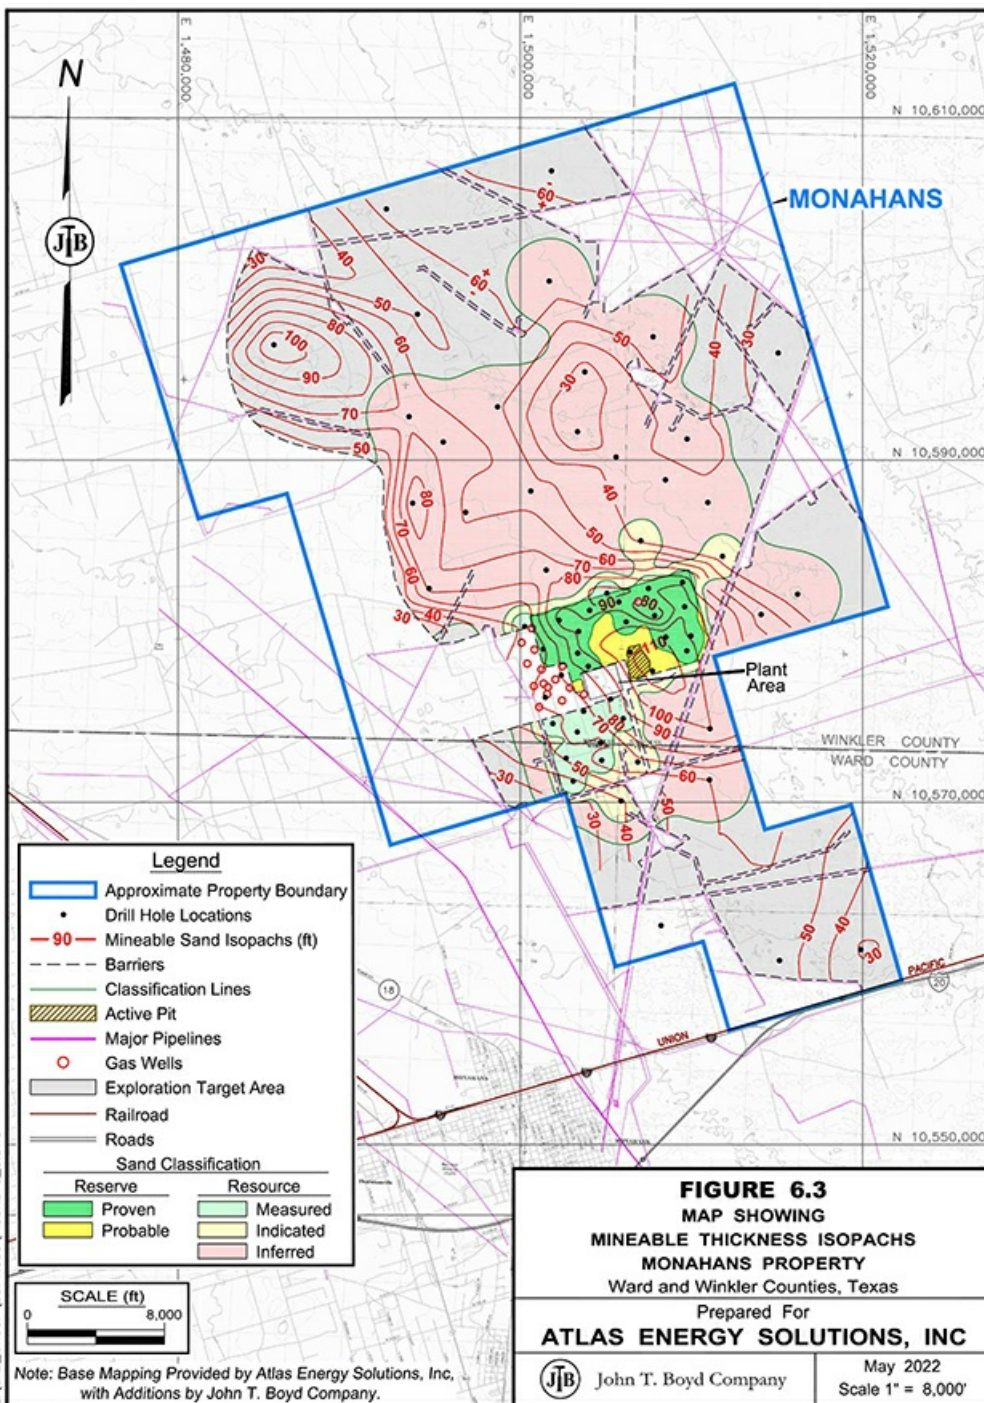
N

JTB

E 1,480,000

E 1,500,000

E 1,520,000

N 10,610,000

N 10,590,000

N 10,570,000

N 10,550,000

MONAHANS

30 40 50 60 60 80 100 90 70 50 60 30 40 50 30 40 70 50 80 70 60 30 40 80 90 70 60 80 110 100 90 70 50 30 60 50 30 40 40 30 50 40 30

Plant Area

WINKLER COUNTY
WARD COUNTY

18

20

UNION

PACIFIC

Legend
Approximate Property Boundary
Drill Hole Locations
90 Mineable Sand Isopachs (ft)
Barriers
Classification Lines
Active Pit
Major Pipelines
Gas Wells
Exploration Target Area
Railroad
Roads
Sand Classification
Reserve
Proven
Probable
Resource
Measured
Indicated
Inferred

SCALE (ft)
0 8,000

Note: Base Mapping Provided by Atlas Energy Solutions, Inc, with Additions by John T. Boyd Company.

FIGURE 6.3
MAP SHOWING
MINEABLE THICKNESS ISOPACHS
MONAHANS PROPERTY
Ward and Winkler Counties, Texas

Prepared For
ATLAS ENERGY SOLUTIONS, INC

JTB John T. Boyd Company

May 2022
Scale 1" = 8,000'